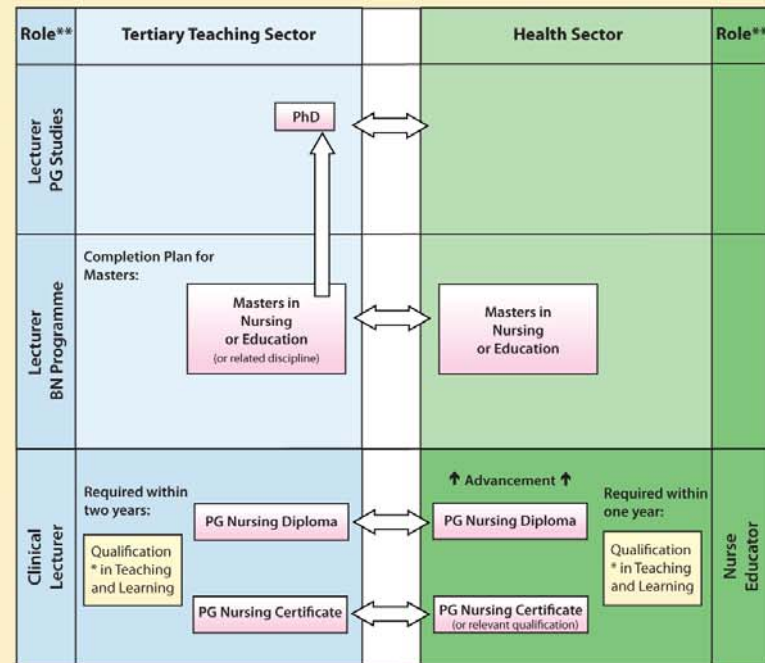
| Role** | Tertiary Teaching Sector | | Health Sector | Role** |
|---|---|---|---|---|
| Lecturer PG Studies | PhD | ⟺ | | |
| Lecturer BN Programme | Completion Plan for Masters: Masters in Nursing or Education (or related discipline) | ⟺ | Masters in Nursing or Education | |
| Clinical Lecturer | Required within two years: Qualification * in Teaching and Learning; PG Nursing Diploma; PG Nursing Certificate | ⟺ | ↑ Advancement ↑ PG Nursing Diploma; PG Nursing Certificate (or relevant qualification); Required within one year: Qualification * in Teaching and Learning | Nurse Educator |